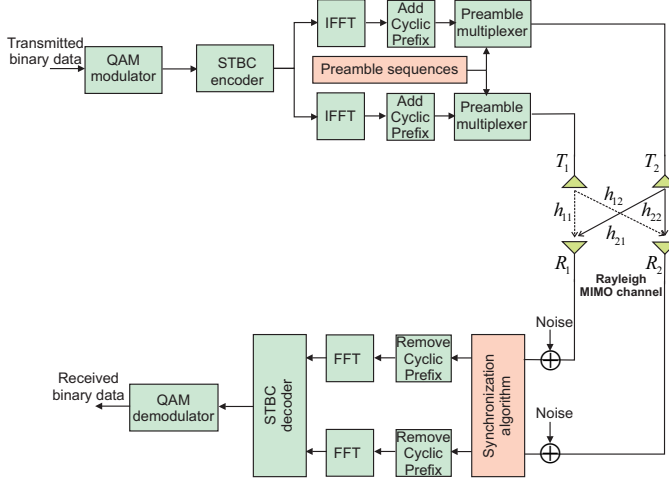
Transmitted binary data

QAM modulator

STBC encoder

IFFT

Add Cyclic Prefix

Preamble multiplexer

Preamble sequences

IFFT

Add Cyclic Prefix

Preamble multiplexer

$T_1$

$T_2$

$h_{12}$

$h_{11}$

$h_{22}$

$h_{21}$

$R_1$

$R_2$

Rayleigh MIMO channel

Noise

Received binary data

QAM demodulator

STBC decoder

FFT

Remove Cyclic Prefix

Synchronization algorithm

Noise

FFT

Remove Cyclic Prefix